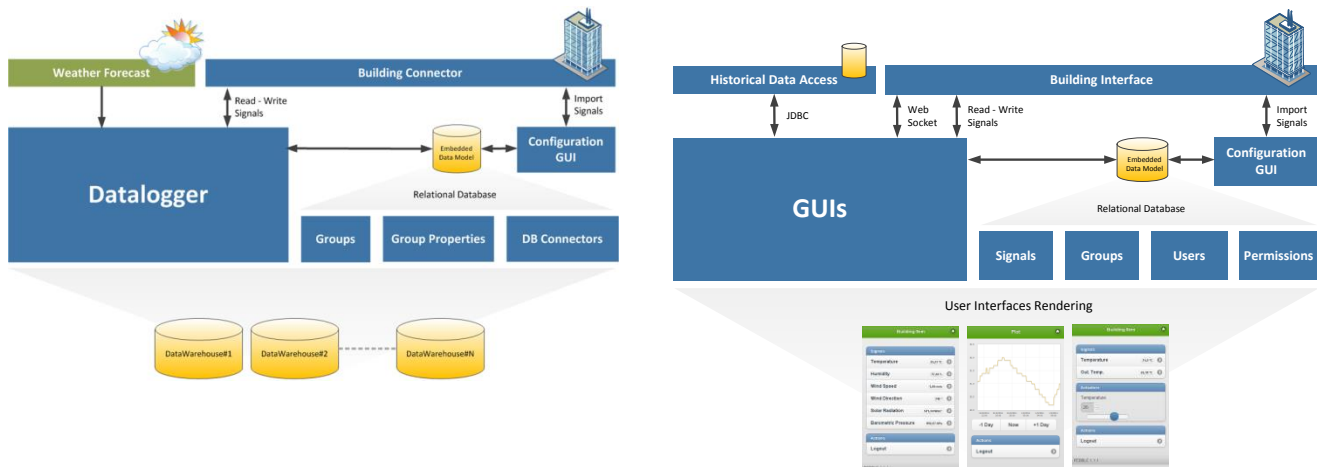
Weather Forecast

Building Connector

Read - Write Signals

Import Signals

Datalogger

Embedded Data Model

Configuration GUI

Relational Database

Groups

Group Properties

DB Connectors

DataWarehouse#1

DataWarehouse#2

DataWarehouse#N

Historical Data Access

Building Interface

JDBC

Web Socket

Read - Write Signals

Import Signals

GUIs

Embedded Data Model

Configuration GUI

Relational Database

Signals

Groups

Users

Permissions

User Interfaces Rendering

Building Ibes

Signals

Temperature

Humidity

Wind Speed

Wind Direction

Solar Radiation

Barometric Pressure

Actions

Logout

Plot

-1 Day

Now

+1 Day

Actions

Logout

Building Ibes

Signals

Temperature

Out. Temp.

Actuators

Temperature

Actions

Logout